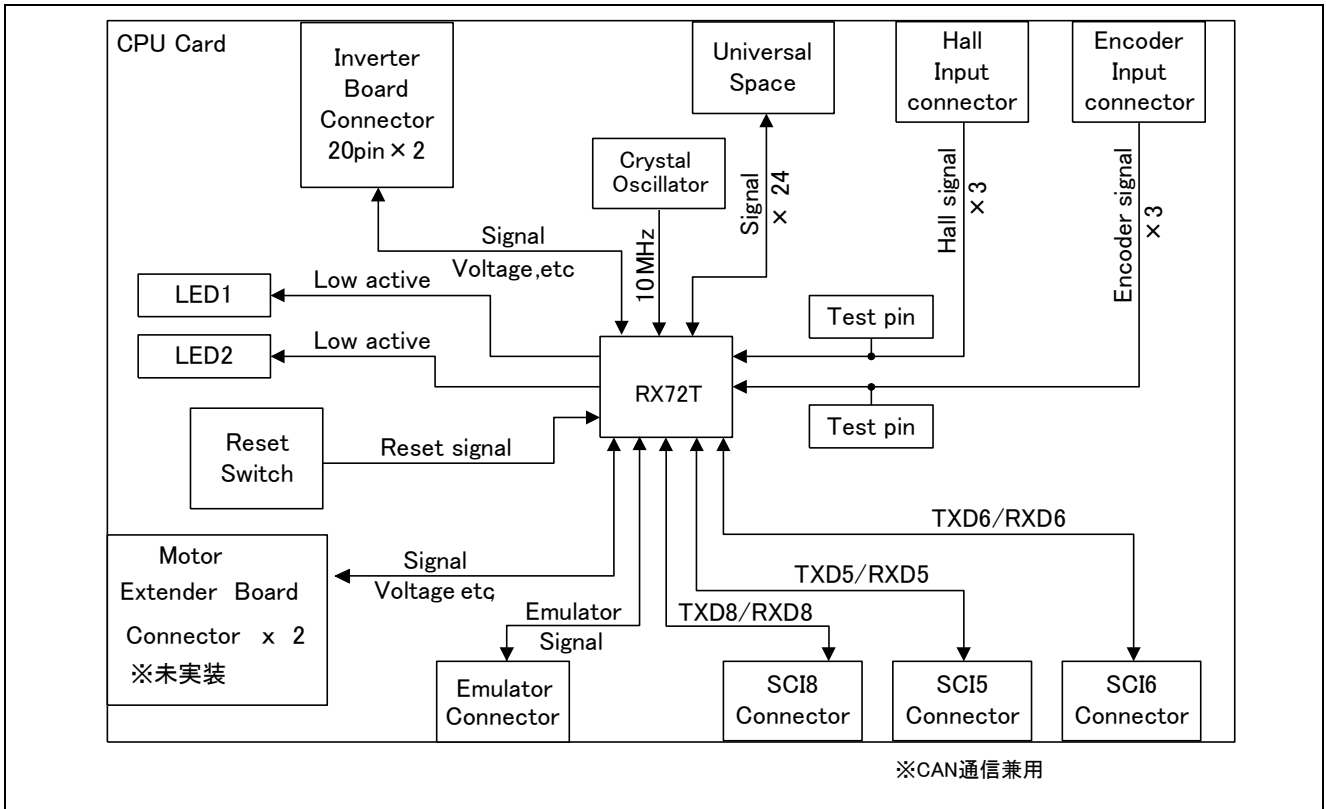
CPU Card

Inverter Board Connector 20pin × 2

Universal Space

Hall Input connector

Encoder Input connector

Crystal Oscillator

Signal × 24

Hall signal × 3

Encoder signal × 3

Signal
Voltage,etc

10MHz

LED1

Low active

LED2

Low active

Test pin

RX72T

Test pin

Reset Switch

Reset signal

TXD6/RXD6

Motor Extender Board Connector x 2 ※未実装

Signal
Voltage etc

TXD5/RXD5

Emulator Signal

TXD8/RXD8

Emulator Connector

SCI8 Connector

SCI5 Connector

SCI6 Connector

※CAN通信兼用